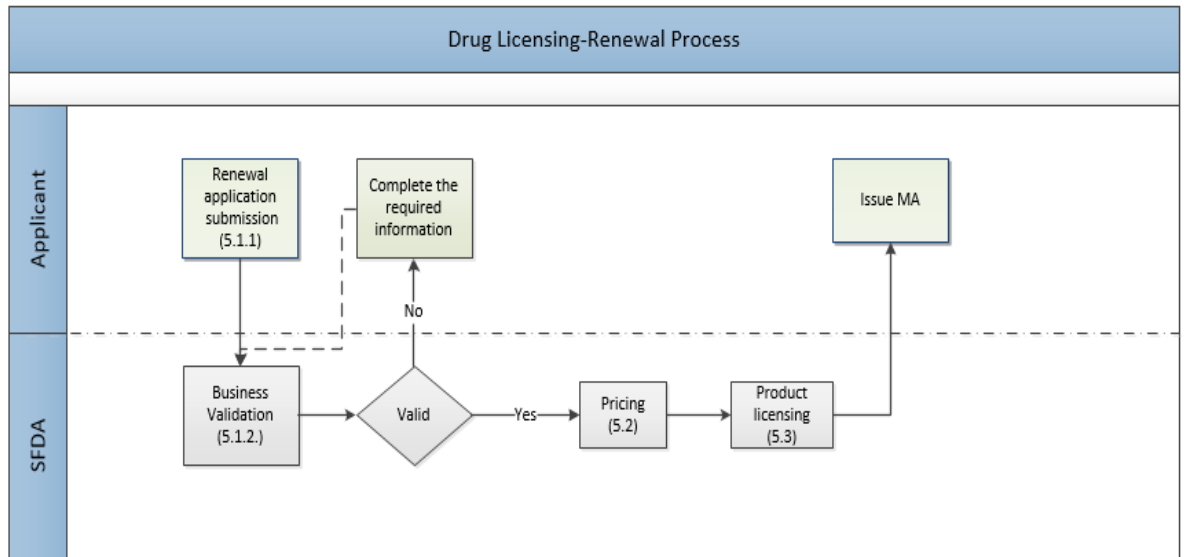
Drug Licensing-Renewal Process

Applicant

Renewal application submission (5.1.1)

Complete the required information

Issue MA

No

SFDA

Business Validation (5.1.2.)

Valid

Yes

Pricing (5.2)

Product licensing (5.3)